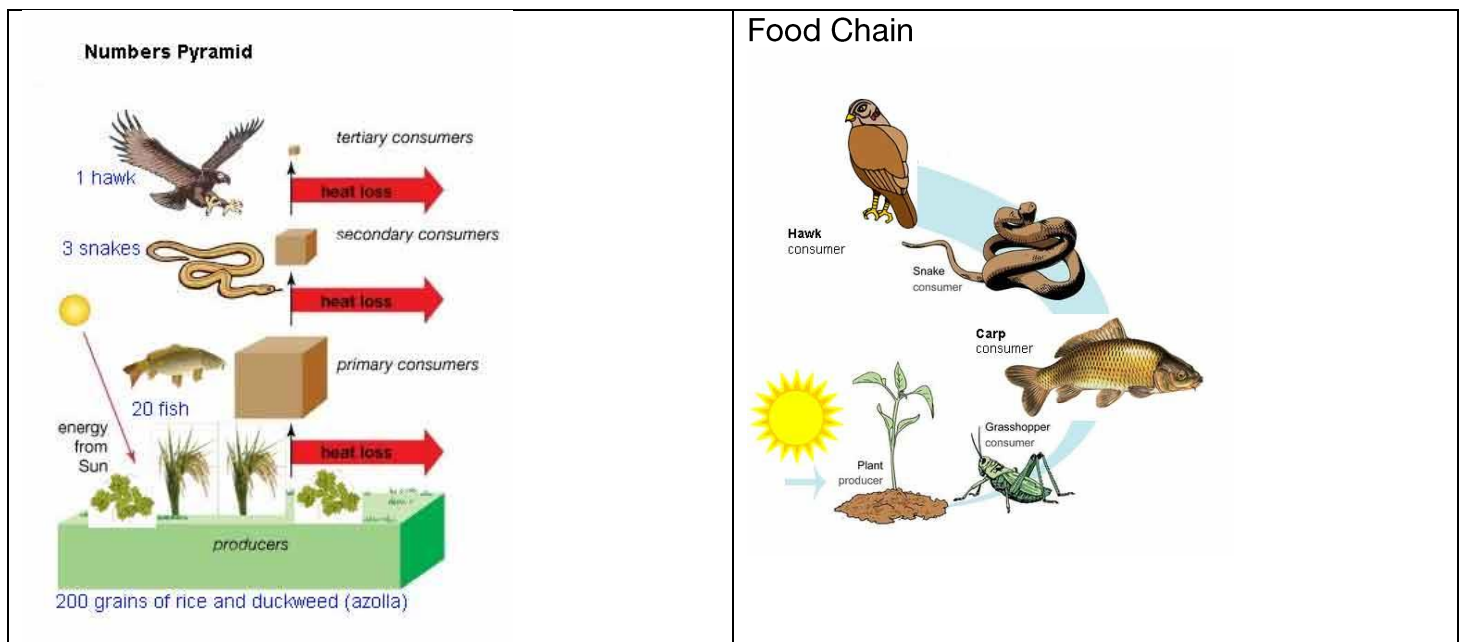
| Numbers Pyramid | Food Chain |
|---|---|
| 1 hawk<br>tertiary consumers<br>heat loss<br>3 snakes<br>secondary consumers<br>heat loss<br>primary consumers<br>20 fish<br>energy from Sun<br>heat loss<br>producers<br>200 grains of rice and duckweed (azolla) | Hawk consumer<br>Snake consumer<br>Carp consumer<br>Grasshopper consumer<br>Plant producer |